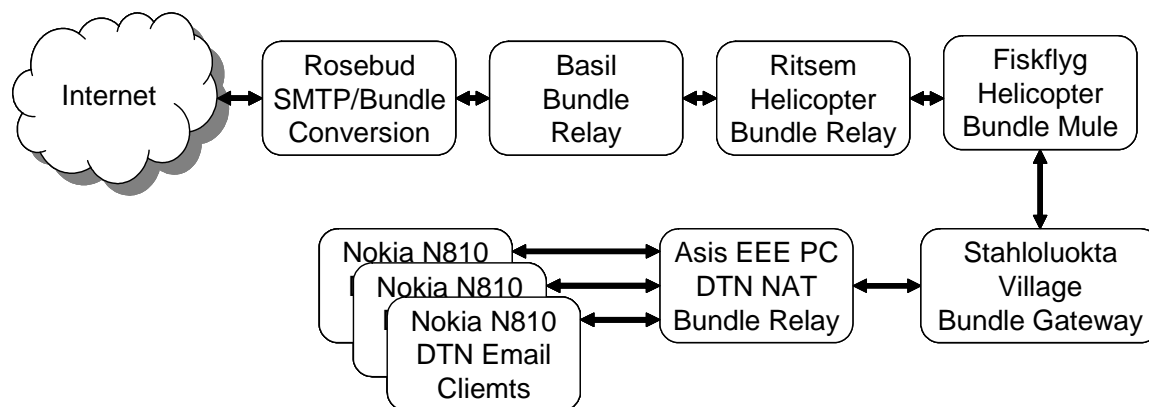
Internet

Rosebud SMTP/Bundle Conversion

Basil Bundle Relay

Ritsem Helicopter Bundle Relay

Fiskflyg Helicopter Bundle Mule

Nokia N810 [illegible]

Nokia N810 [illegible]

Nokia N810 DTN Email Cliemts

Asis EEE PC DTN NAT Bundle Relay

Stahloluokta Village Bundle Gateway